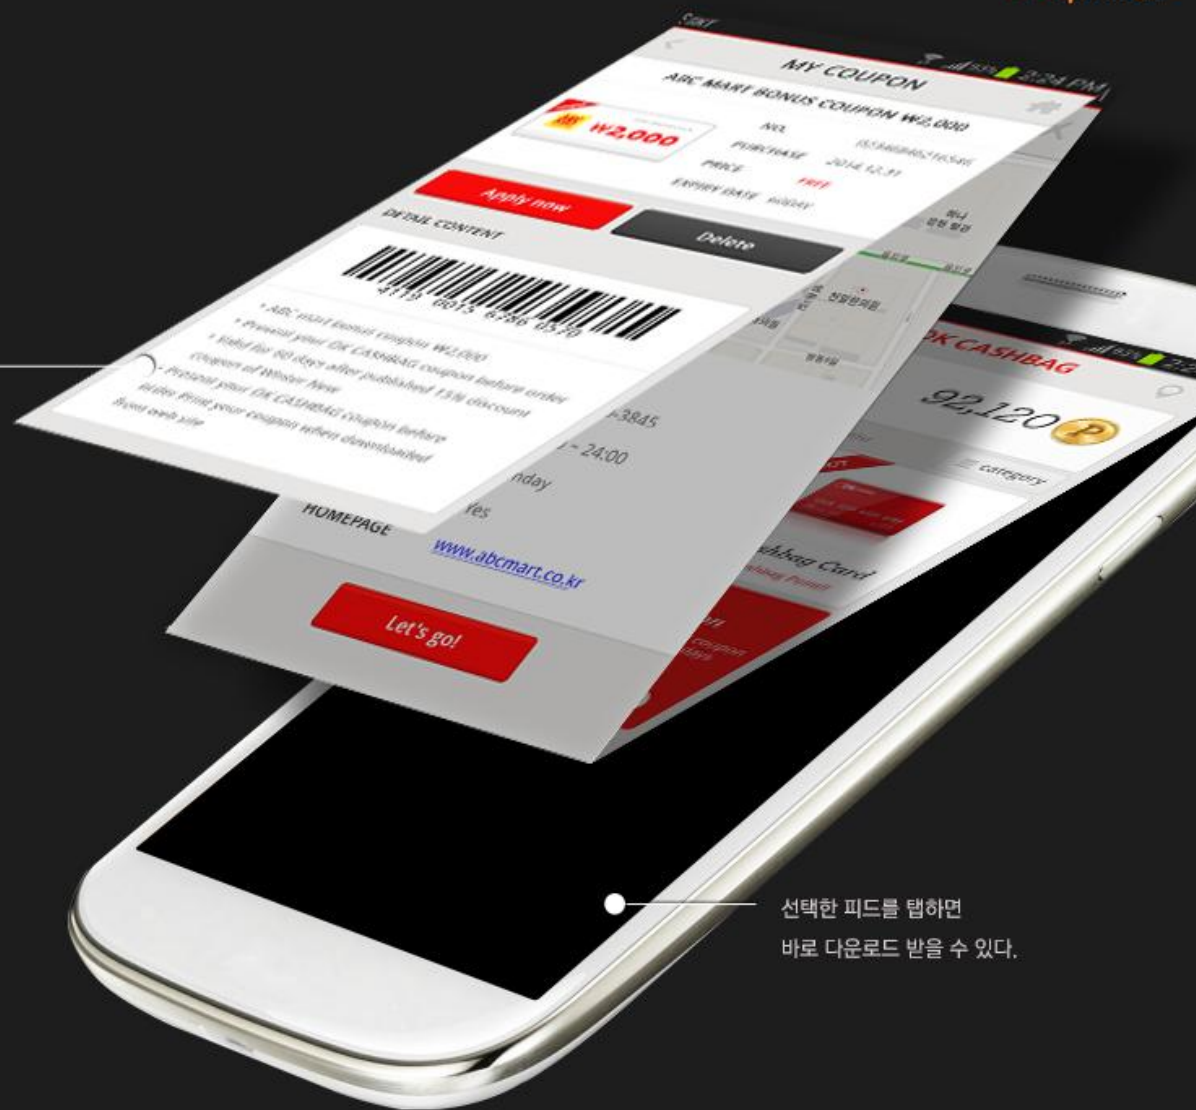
MY COUPON

ABC MART BONUS COUPON ₩2,000

₩2,000

NO. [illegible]

PURCHASE 2014.12.31

PRICE FREE

EXPIRY DATE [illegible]

Apply now

Delete

DETAIL CONTENT

4119 6015 6786 6570

• ABC mart Bonus coupon ₩2,000
• Present your OK CASHBAG coupon before order
• Valid for 60 days after published 15% discount coupon of Winter New
• Present your OK CASHBAG coupon before order. Print your coupon when downloaded from web site

-3845

~ 24:00

nday

Yes

HOMEPAGE

www.abcmart.co.kr

Let's go!

OK CASHBAG

92,120

category

ashbag Card

선택한 피드를 탭하면
바로 다운로드 받을 수 있다.